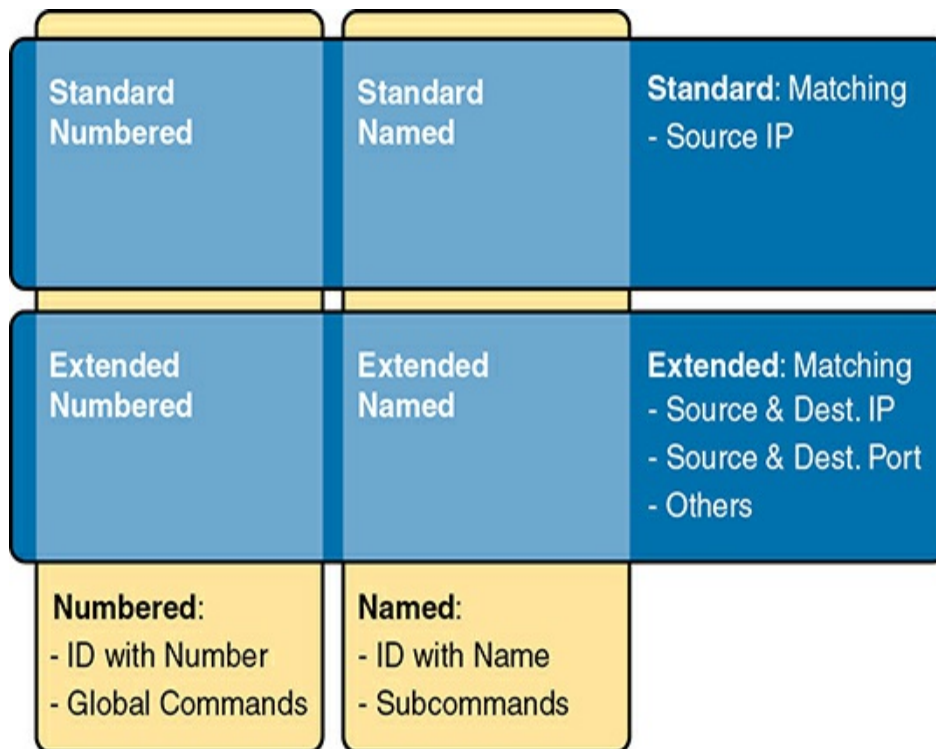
Standard Numbered

Standard Named

Standard: Matching
- Source IP

Extended Numbered

Extended Named

Extended: Matching
- Source & Dest. IP
- Source & Dest. Port
- Others

Numbered:
- ID with Number
- Global Commands

Named:
- ID with Name
- Subcommands